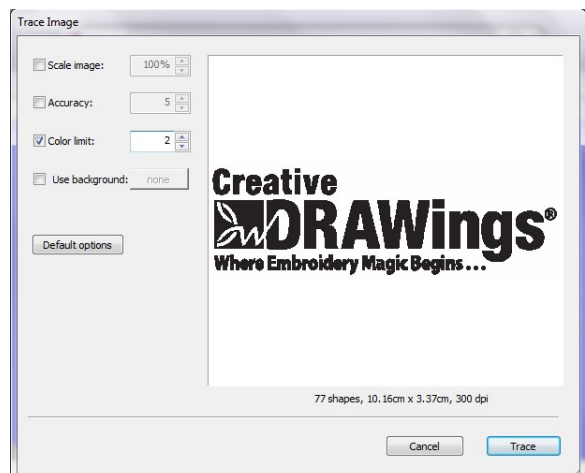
Trace Image

Scale image: 100%

Accuracy: 5

Color limit: 2

Use background: none

Default options

Creative
DRAWings®
Where Embroidery Magic Begins...

77 shapes, 10.16cm x 3.37cm, 300 dpi

Cancel

Trace